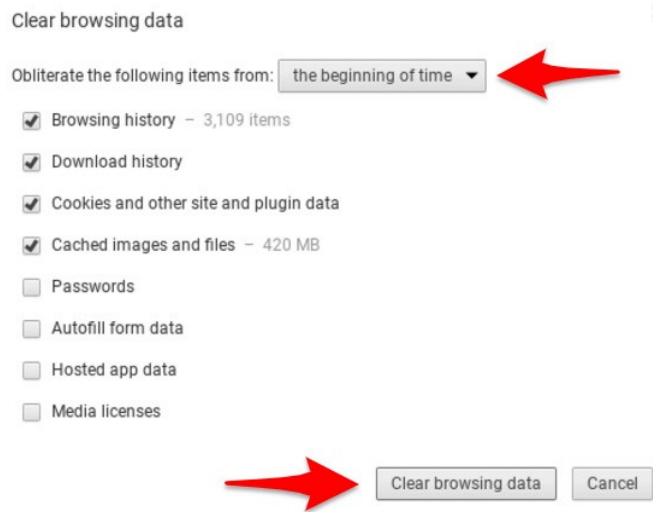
Clear browsing data

Obliterate the following items from: the beginning of time

Browsing history – 3,109 items

Download history

Cookies and other site and plugin data

Cached images and files – 420 MB

Passwords

Autofill form data

Hosted app data

Media licenses

Clear browsing data

Cancel